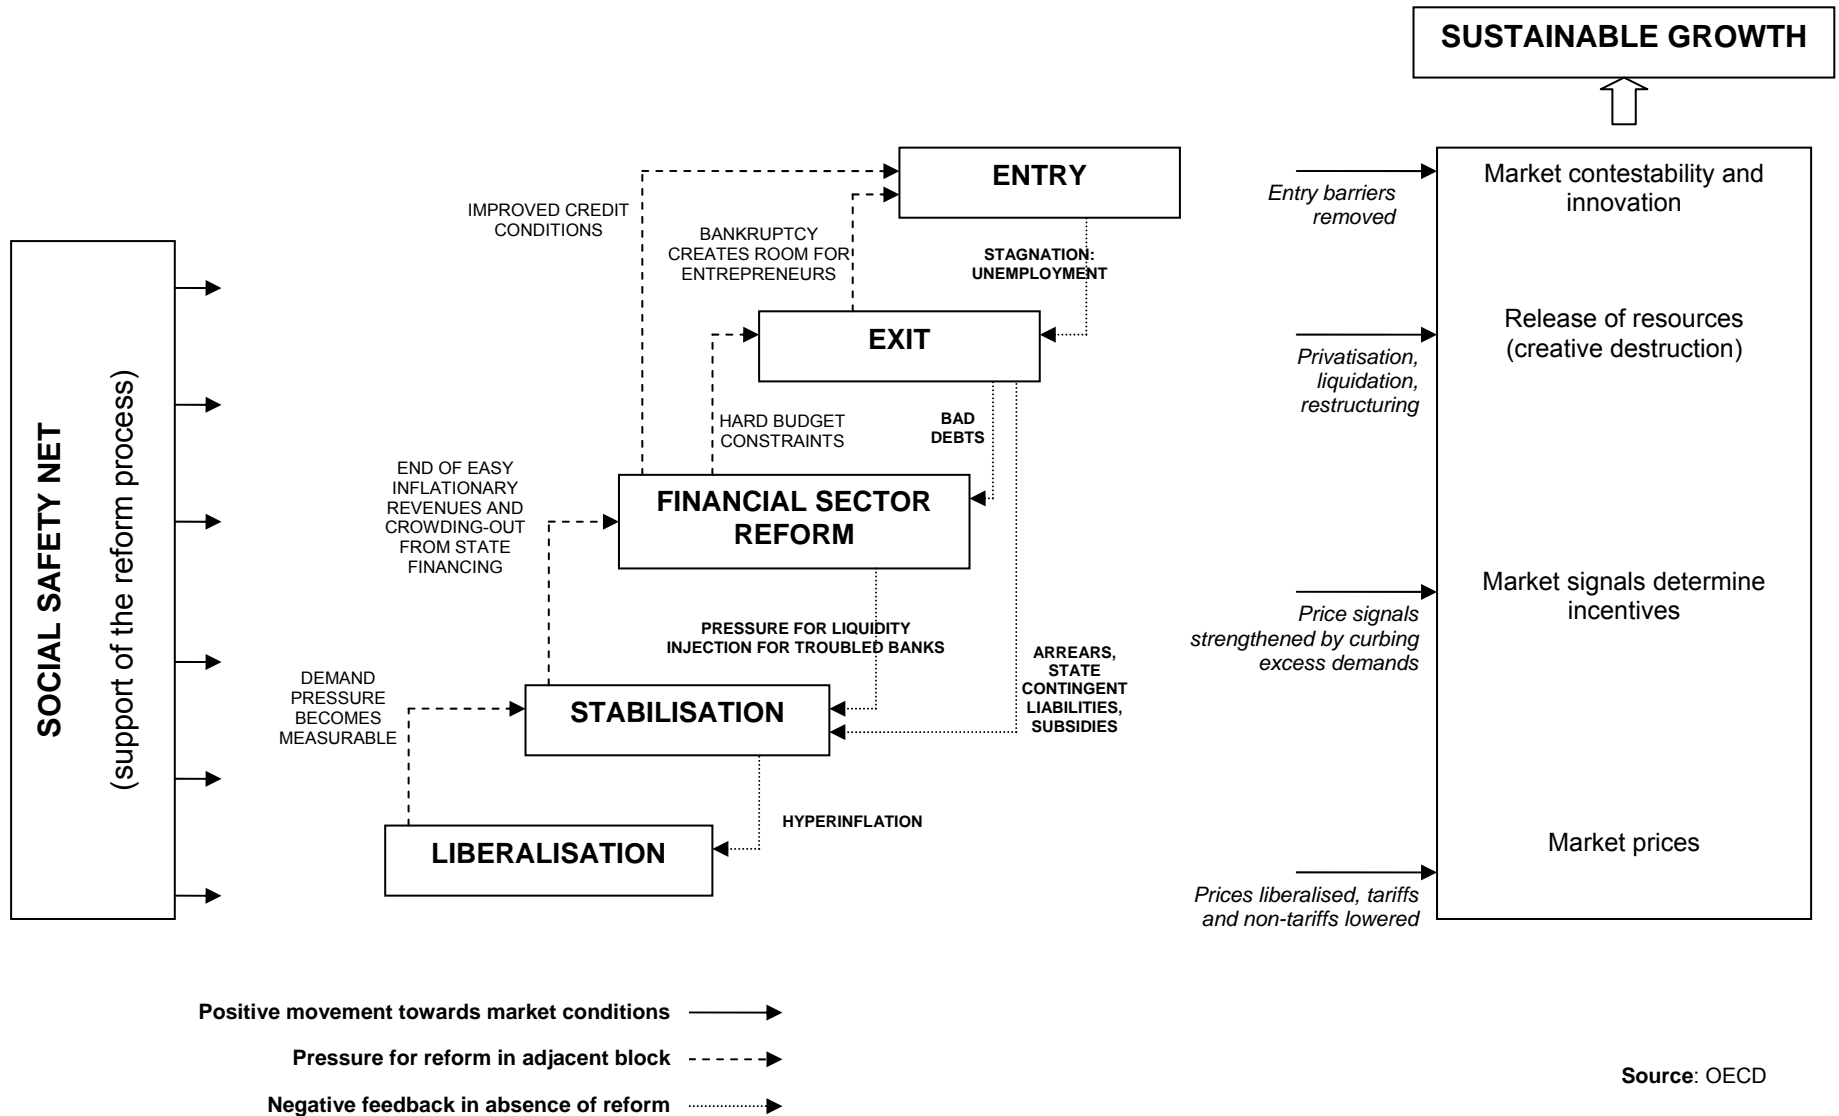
SUSTAINABLE GROWTH

SOCIAL SAFETY NET
(support of the reform process)

IMPROVED CREDIT CONDITIONS

ENTRY

BANKRUPTCY CREATES ROOM FOR ENTREPRENEURS

STAGNATION: UNEMPLOYMENT

EXIT

HARD BUDGET CONSTRAINTS

BAD DEBTS

END OF EASY INFLATIONARY REVENUES AND CROWDING-OUT FROM STATE FINANCING

FINANCIAL SECTOR REFORM

PRESSURE FOR LIQUIDITY INJECTION FOR TROUBLED BANKS

ARREARS, STATE CONTINGENT LIABILITIES, SUBSIDIES

DEMAND PRESSURE BECOMES MEASURABLE

STABILISATION

HYPERINFLATION

LIBERALISATION

Entry barriers removed

Market contestability and innovation

Privatisation, liquidation, restructuring

Release of resources (creative destruction)

Price signals strengthened by curbing excess demands

Market signals determine incentives

Prices liberalised, tariffs and non-tariffs lowered

Market prices

Positive movement towards market conditions

Pressure for reform in adjacent block

Negative feedback in absence of reform

Source: OECD